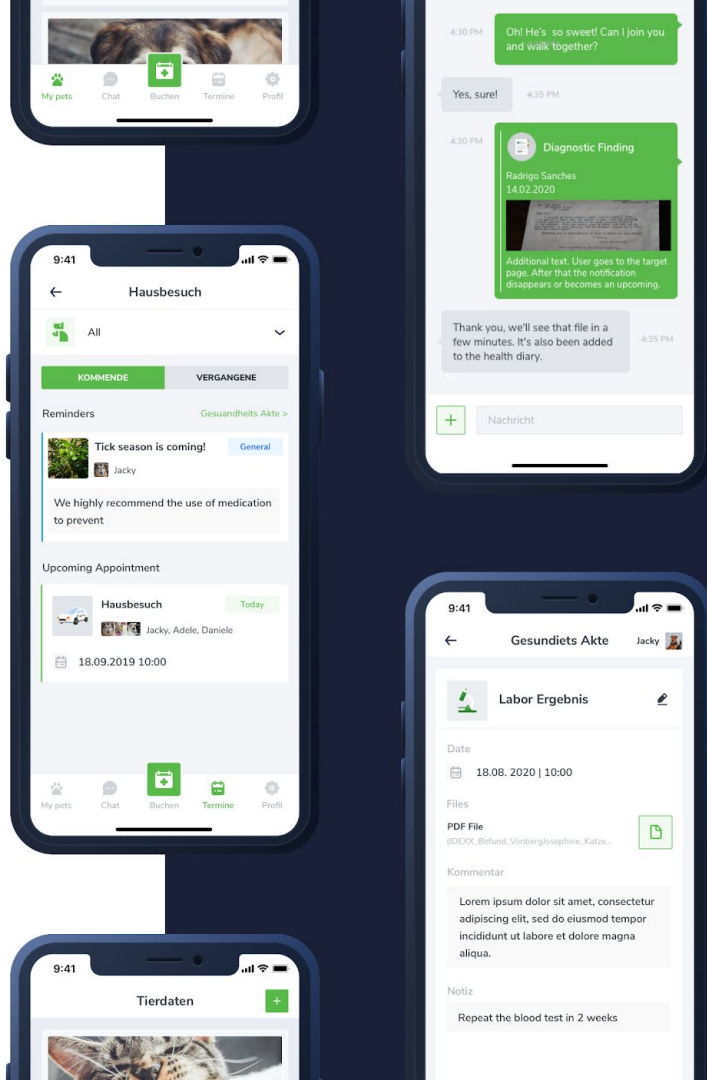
My pets
Chat
Buchen
Termine
Profil

4:30 PM
Oh! He's so sweet! Can I join you and walk together?

Yes, sure!
4:35 PM

4:30 PM
Diagnostic Finding
Radrigo Sanches
14.02.2020
Additional text. User goes to the target page. After that the notification disappears or becomes an upcoming.

Thank you, we'll see that file in a few minutes. It's also been added to the health diary.
4:35 PM

Nachricht

9:41
Hausbesuch
All
KOMMENDE
VERGANGENE
Reminders
Gesundheits Akte >
Tick season is coming!
General
Jacky
We highly recommend the use of medication to prevent

Upcoming Appointment
Hausbesuch
Today
Jacky, Adele, Daniele
18.09.2019 10:00

My pets
Chat
Buchen
Termine
Profil

9:41
Gesundiets Akte
Jacky
Labor Ergebnis
Date
18.08. 2020 | 10:00
Files
PDF File
(IDEXX_Befund_VonbergJosephine_Katze...
Kommentar
Lorem ipsum dolor sit amet, consectetur adipiscing elit, sed do eiusmod tempor incididunt ut labore et dolore magna aliqua.
Notiz
Repeat the blood test in 2 weeks

9:41
Tierdaten